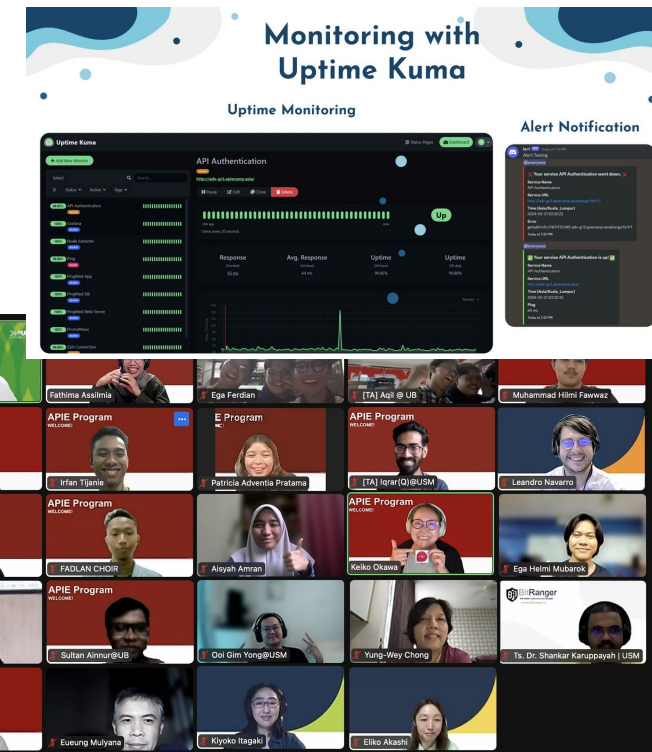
Monitoring with Uptime Kuma

Uptime Monitoring

Alert Notification

Uptime Kuma

Status Pages

Dashboard

+ Add New Monitor

API Authentication

Up

Response

Avg. Response

Uptime

Uptime

Your service API Authentication went down.

Your service API Authentication is up!

Fathima Assilmia

Ega Ferdian

[TA] Aqil @ UB

Muhammad Hilmi Fawwaz

APIE Program
WELCOME!

Irfan Tijanie

E Program

Patricia Adventia Pratama

APIE Program

[TA] Iqrar(Q)@USM

Leandro Navarro

APIE Program
WELCOME!

FADLAN CHOIR

Aisyah Amran

APIE Program
WELCOME!

Keiko Okawa

Ega Helmi Mubarok

APIE Program
WELCOME!

Sultan Ainnur@UB

Ooi Gim Yong@USM

Yung-Wey Chong

BitRanger

Ts. Dr. Shankar Karuppayah | USM

Eueung Mulyana

Kiyoko Itagaki

Eiiko Akashi